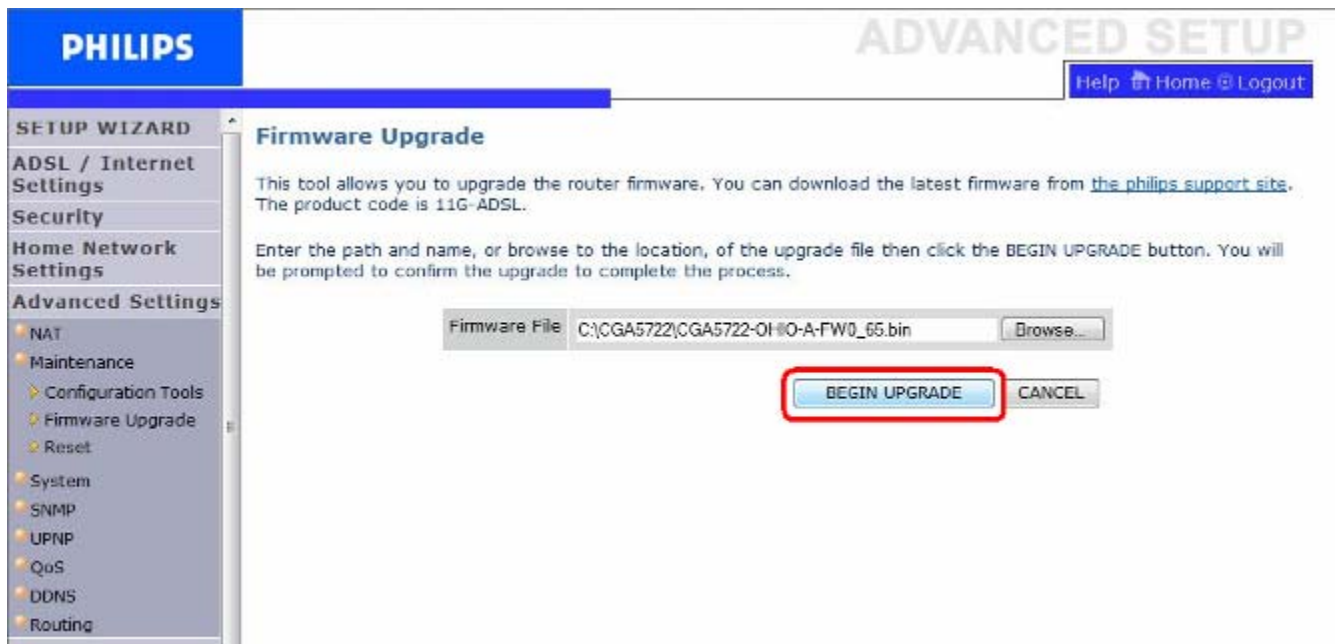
PHILIPS

ADVANCED SETUP

Help Home Logout

SETUP WIZARD
ADSL / Internet Settings
Security
Home Network Settings
Advanced Settings
NAT
Maintenance
Configuration Tools
Firmware Upgrade
Reset
System
SNMP
UPNP
QoS
DDNS
Routing

Firmware Upgrade

This tool allows you to upgrade the router firmware. You can download the latest firmware from the philips support site. The product code is 11G-ADSL.

Enter the path and name, or browse to the location, of the upgrade file then click the BEGIN UPGRADE button. You will be prompted to confirm the upgrade to complete the process.

Firmware File C:\CGA5722\CGA5722-OHIO-A-FW0_65.bin Browse...

BEGIN UPGRADE CANCEL